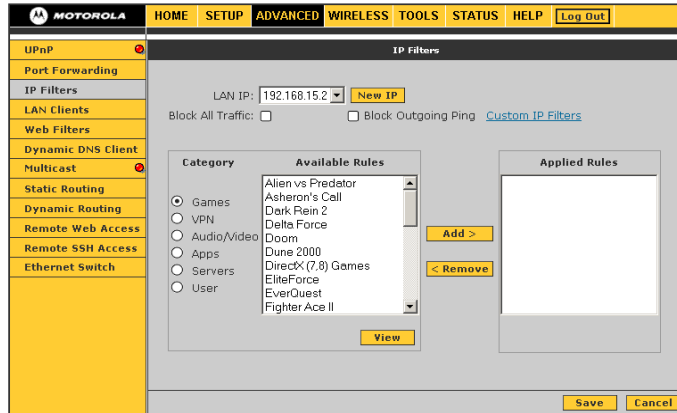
MOTOROLA

HOME SETUP ADVANCED WIRELESS TOOLS STATUS HELP Log Out

UPnP
Port Forwarding
IP Filters
LAN Clients
Web Filters
Dynamic DNS Client
Multicast
Static Routing
Dynamic Routing
Remote Web Access
Remote SSH Access
Ethernet Switch

IP Filters

LAN IP: 192.168.15.2 New IP

Block All Traffic: Block Outgoing Ping Custom IP Filters

Category

Games
VPN
Audio/Video
Apps
Servers
User

Available Rules

Alien vs Predator
Asheron's Call
Dark Rein 2
Delta Force
Doom
Dune 2000
DirectX (7,8) Games
EliteForce
EverQuest
Fighter Ace II

View

Add >
< Remove

Applied Rules

Save Cancel